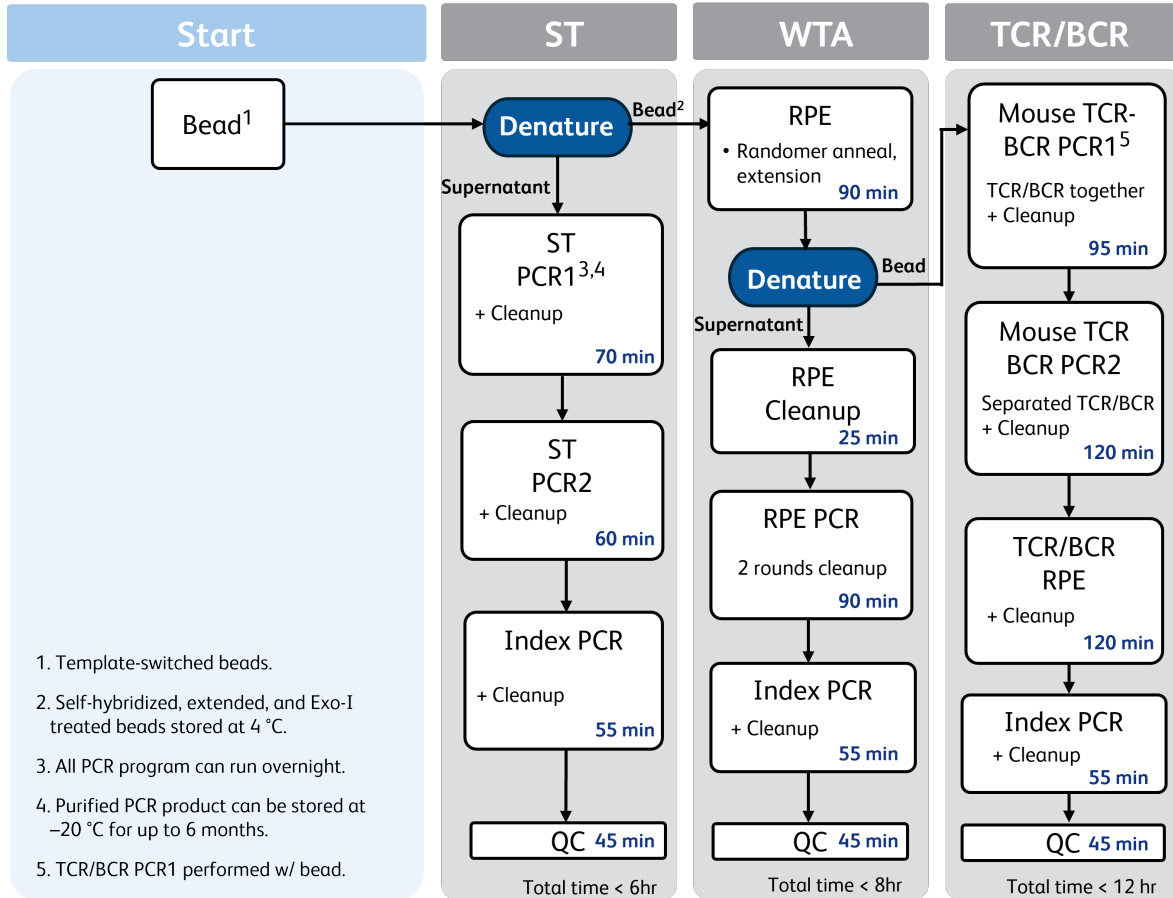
Start

Bead$^1$

1. Template-switched beads.

2. Self-hybridized, extended, and Exo-I treated beads stored at 4 °C.

3. All PCR program can run overnight.

4. Purified PCR product can be stored at –20 °C for up to 6 months.

5. TCR/BCR PCR1 performed w/ bead.

ST

Denature

Bead$^2$

Supernatant

ST PCR1$^{3,4}$
+ Cleanup
70 min

ST PCR2
+ Cleanup
60 min

Index PCR
+ Cleanup
55 min

QC 45 min

Total time < 6hr

WTA

RPE
• Randomer anneal, extension
90 min

Denature

Bead

Supernatant

RPE Cleanup
25 min

RPE PCR
2 rounds cleanup
90 min

Index PCR
+ Cleanup
55 min

QC 45 min

Total time < 8hr

TCR/BCR

Mouse TCR-BCR PCR1$^5$
TCR/BCR together
+ Cleanup
95 min

Mouse TCR BCR PCR2
Separated TCR/BCR
+ Cleanup
120 min

TCR/BCR RPE
+ Cleanup
120 min

Index PCR
+ Cleanup
55 min

QC 45 min

Total time < 12 hr